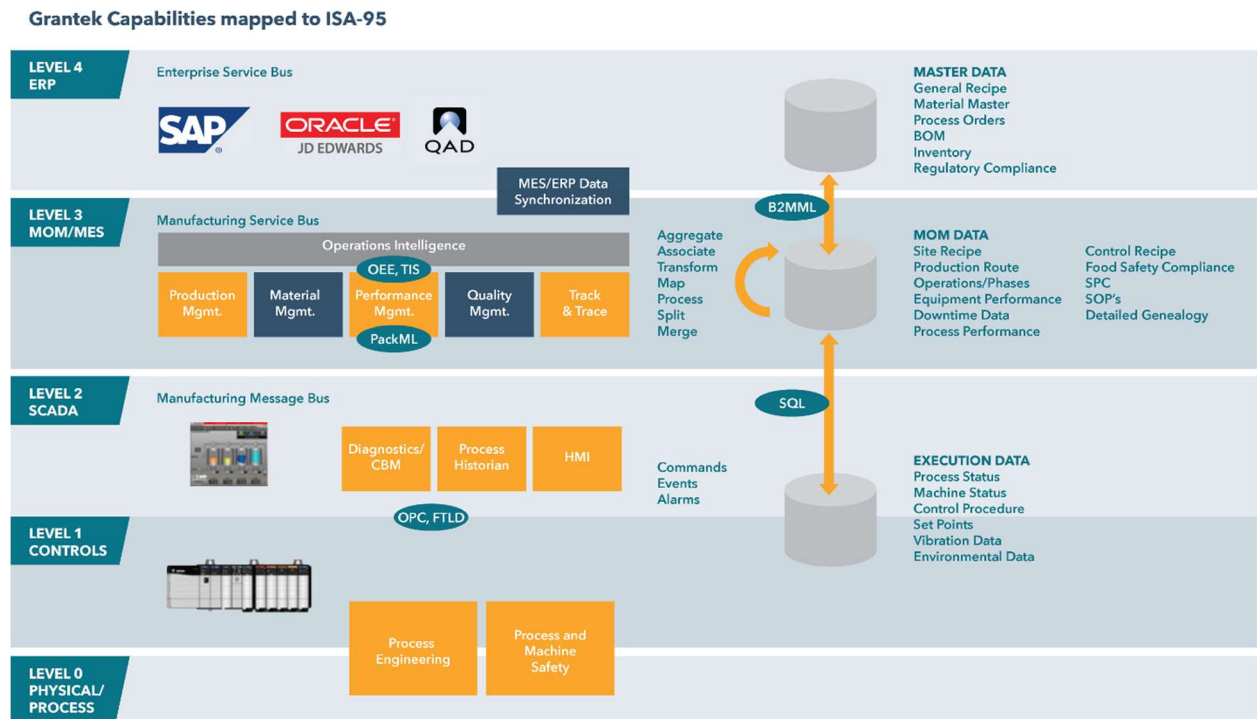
Grantek Capabilities mapped to ISA-95

LEVEL 4
ERP

Enterprise Service Bus

SAP

ORACLE
JD EDWARDS

QAD

MES/ERP Data Synchronization

MASTER DATA
General Recipe
Material Master
Process Orders
BOM
Inventory
Regulatory Compliance

B2MML

LEVEL 3
MOM/MES

Manufacturing Service Bus

Operations Intelligence

OEE, TIS

Production Mgmt.

Material Mgmt.

Performance Mgmt.

Quality Mgmt.

Track & Trace

PackML

Aggregate
Associate
Transform
Map
Process
Split
Merge

MOM DATA
Site Recipe
Production Route
Operations/Phases
Equipment Performance
Downtime Data
Process Performance

Control Recipe
Food Safety Compliance
SPC
SOP's
Detailed Genealogy

LEVEL 2
SCADA

Manufacturing Message Bus

SQL

Diagnostics/ CBM

Process Historian

HMI

Commands
Events
Alarms

EXECUTION DATA
Process Status
Machine Status
Control Procedure
Set Points
Vibration Data
Environmental Data

OPC, FTLD

LEVEL 1
CONTROLS

Process Engineering

Process and Machine Safety

LEVEL 0
PHYSICAL/
PROCESS